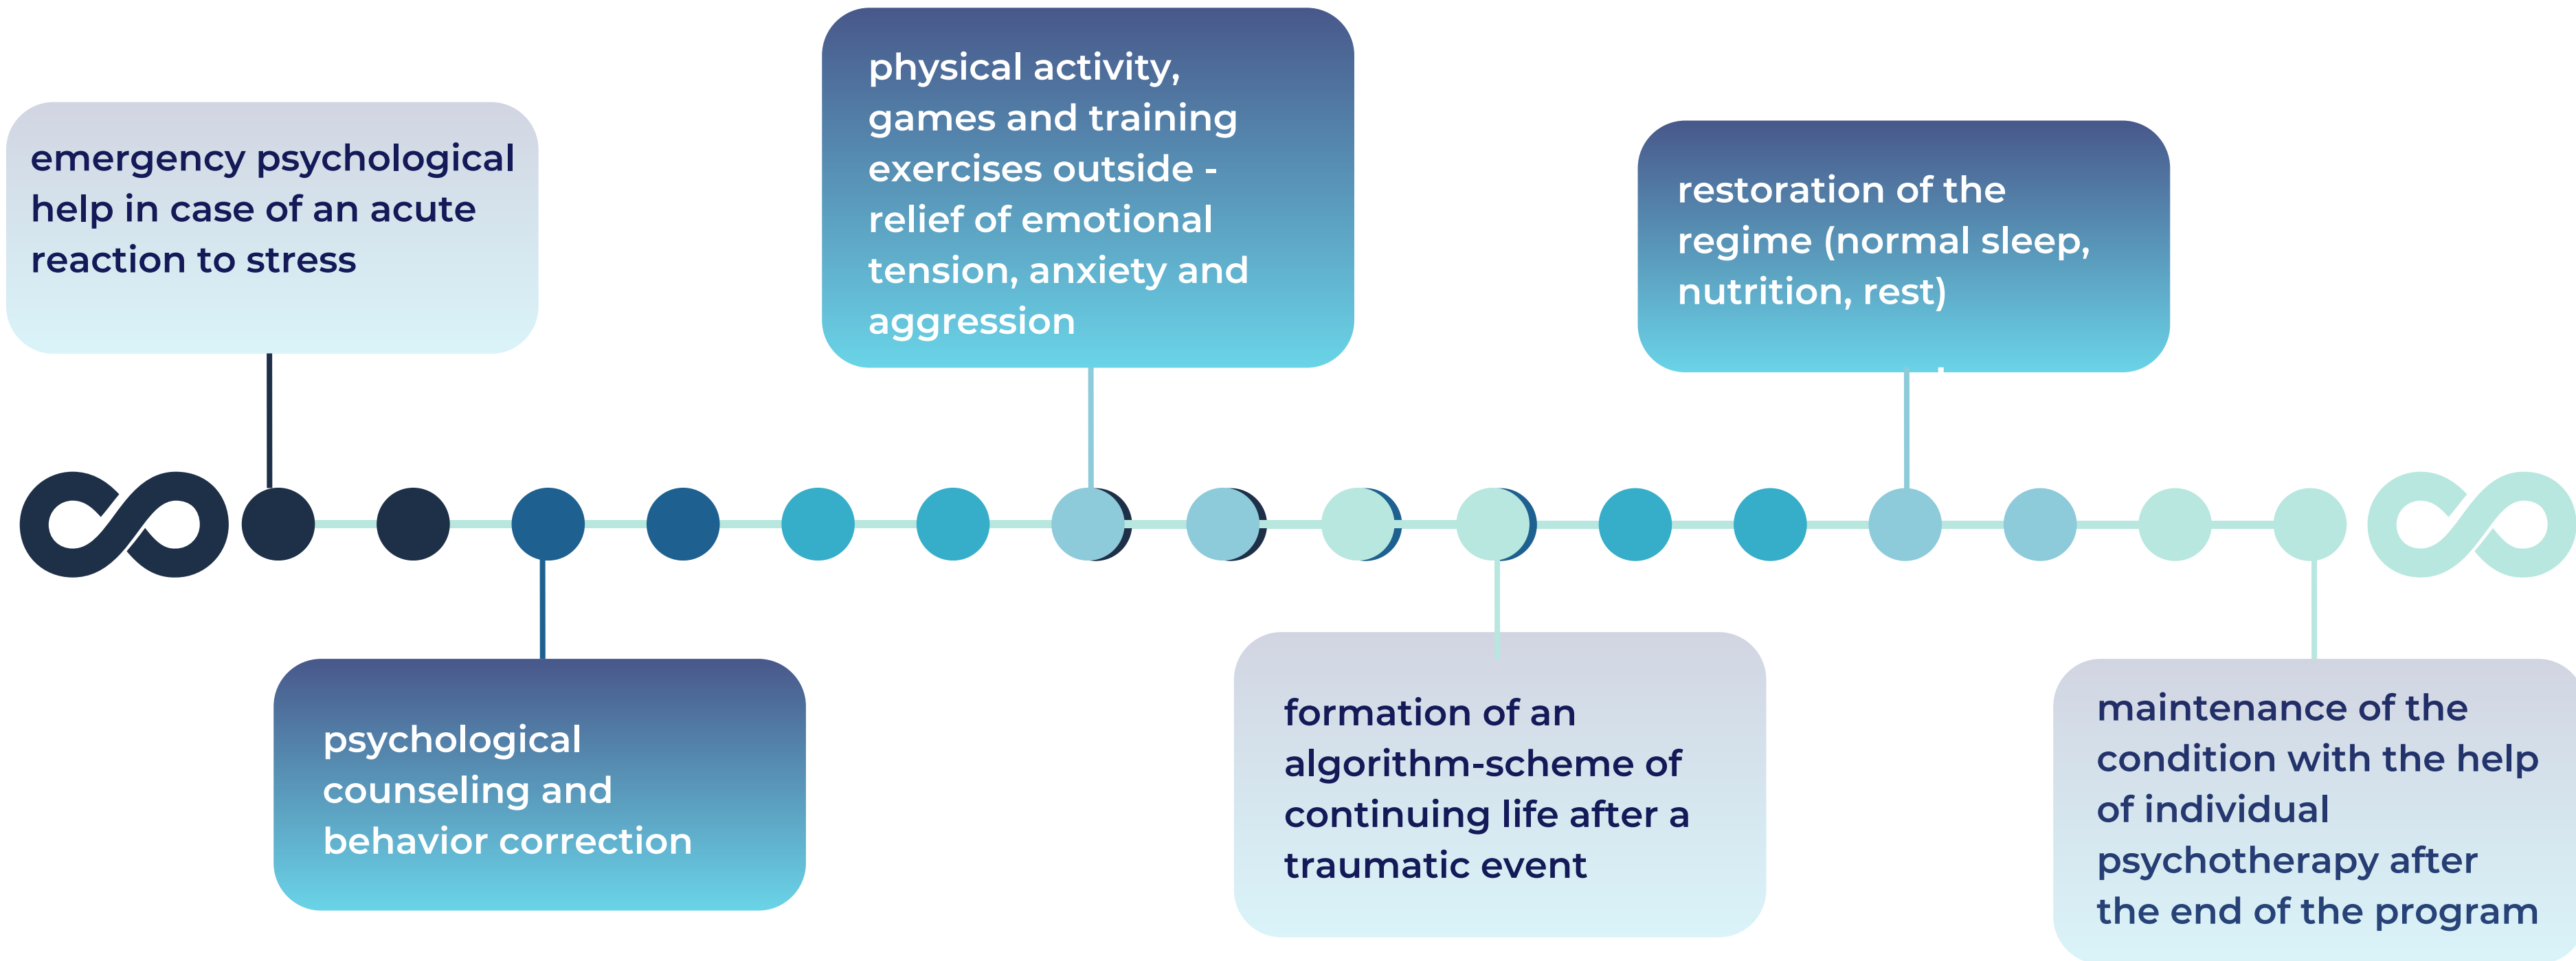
emergency psychological help in case of an acute reaction to stress

physical activity, games and training exercises outside - relief of emotional tension, anxiety and aggression

restoration of the regime (normal sleep, nutrition, rest)

psychological counseling and behavior correction

formation of an algorithm-scheme of continuing life after a traumatic event

maintenance of the condition with the help of individual psychotherapy after the end of the program